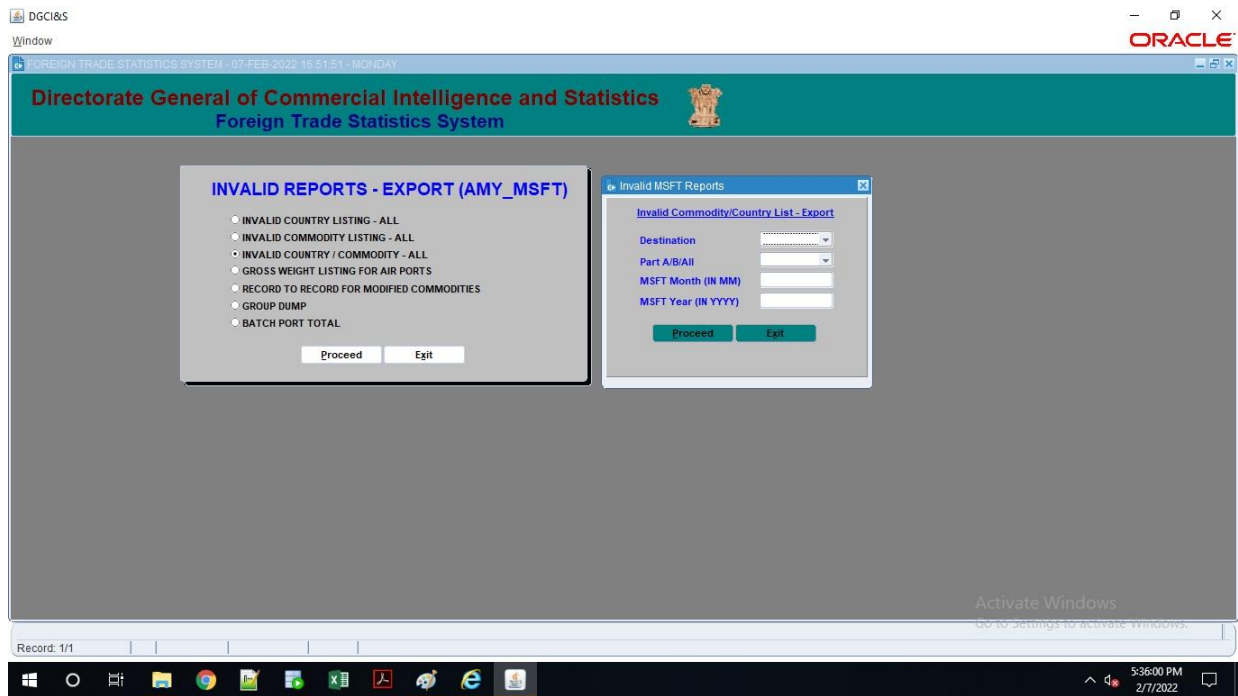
DGCI&S

Window

ORACLE

FOREIGN TRADE STATISTICS SYSTEM - 07-FEB-2022 16:51:51 - MONDAY

Directorate General of Commercial Intelligence and Statistics
Foreign Trade Statistics System

INVALID REPORTS - EXPORT (AMY_MSFT)

INVALID COUNTRY LISTING - ALL
INVALID COMMODITY LISTING - ALL
INVALID COUNTRY / COMMODITY - ALL
GROSS WEIGHT LISTING FOR AIR PORTS
RECORD TO RECORD FOR MODIFIED COMMODITIES
GROUP DUMP
BATCH PORT TOTAL

Proceed
Exit

Invalid MSFT Reports

Invalid Commodity/Country List - Export

Destination
Part A/B/All
MSFT Month (IN MM)
MSFT Year (IN YYYY)

Proceed
Exit

Activate Windows
Go to Settings to activate Windows.

Record: 1/1

5:36:00 PM
2/7/2022